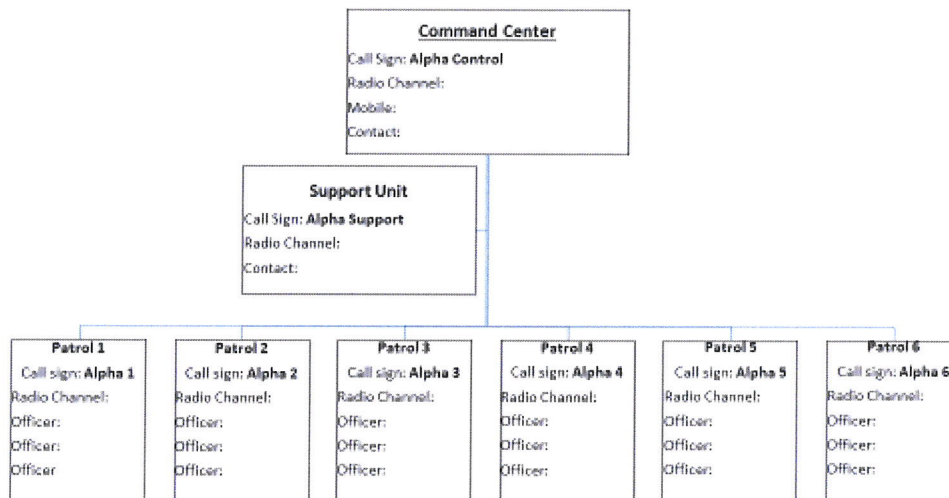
Command Center
Call Sign: Alpha Control
Radio Channel:
Mobile:
Contact:

Support Unit
Call Sign: Alpha Support
Radio Channel:
Contact:

Patrol 1
Call sign: Alpha 1
Radio Channel:
Officer:
Officer:
Officer

Patrol 2
Call sign: Alpha 2
Radio Channel:
Officer:
Officer:
Officer:

Patrol 3
Call sign: Alpha 3
Radio Channel:
Officer:
Officer:
Officer:

Patrol 4
Call sign: Alpha 4
Radio Channel:
Officer:
Officer:
Officer:

Patrol 5
Call sign: Alpha 5
Radio Channel:
Officer:
Officer:
Officer:

Patrol 6
Call sign: Alpha 6
Radio Channel:
Officer:
Officer:
Officer: